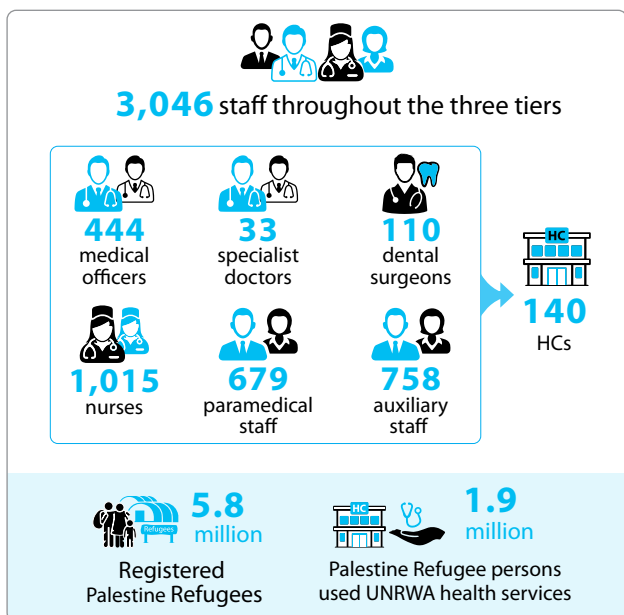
3,046 staff throughout the three tiers

444 medical officers

33 specialist doctors

110 dental surgeons

1,015 nurses

679 paramedical staff

758 auxiliary staff

HC

140 HCs

Refugees

5.8 million

Registered Palestine Refugees

HC

1.9 million

Palestine Refugee persons used UNRWA health services